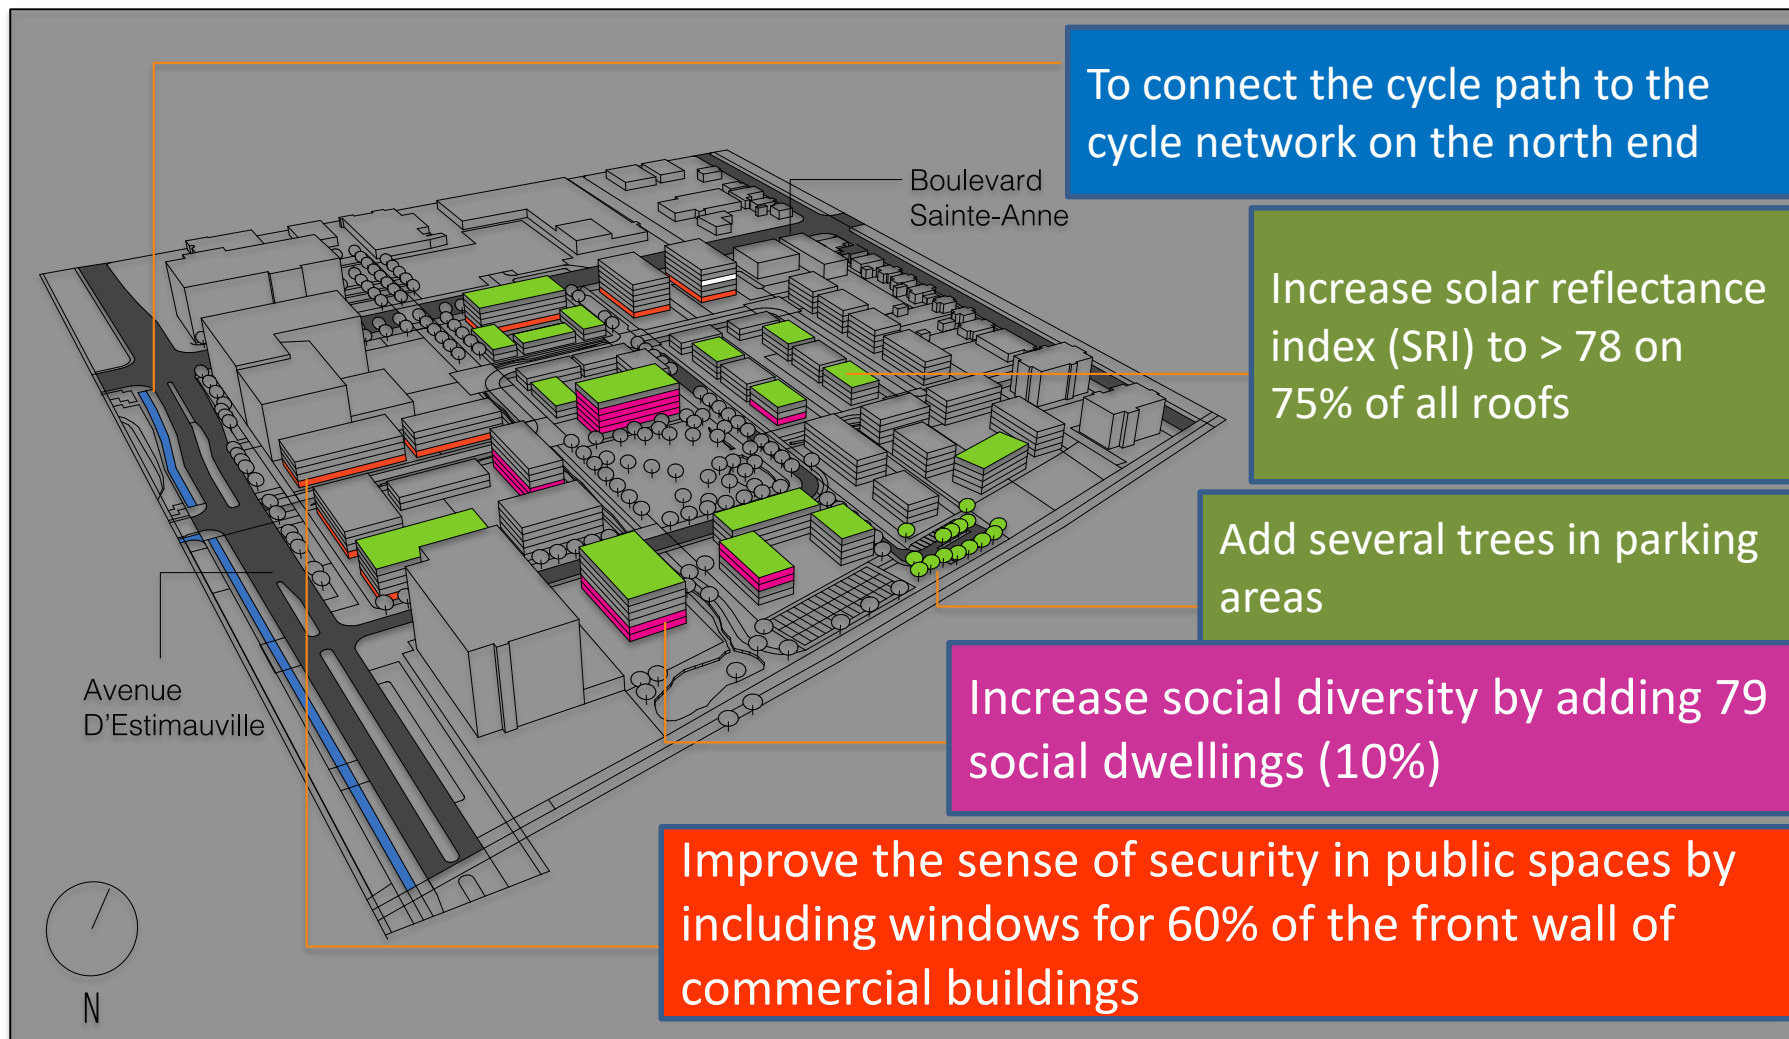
To connect the cycle path to the cycle network on the north end

Boulevard Sainte-Anne

Increase solar reflectance index (SRI) to > 78 on 75% of all roofs

Add several trees in parking areas

Avenue D'Estimauville

Increase social diversity by adding 79 social dwellings (10%)

Improve the sense of security in public spaces by including windows for 60% of the front wall of commercial buildings

N